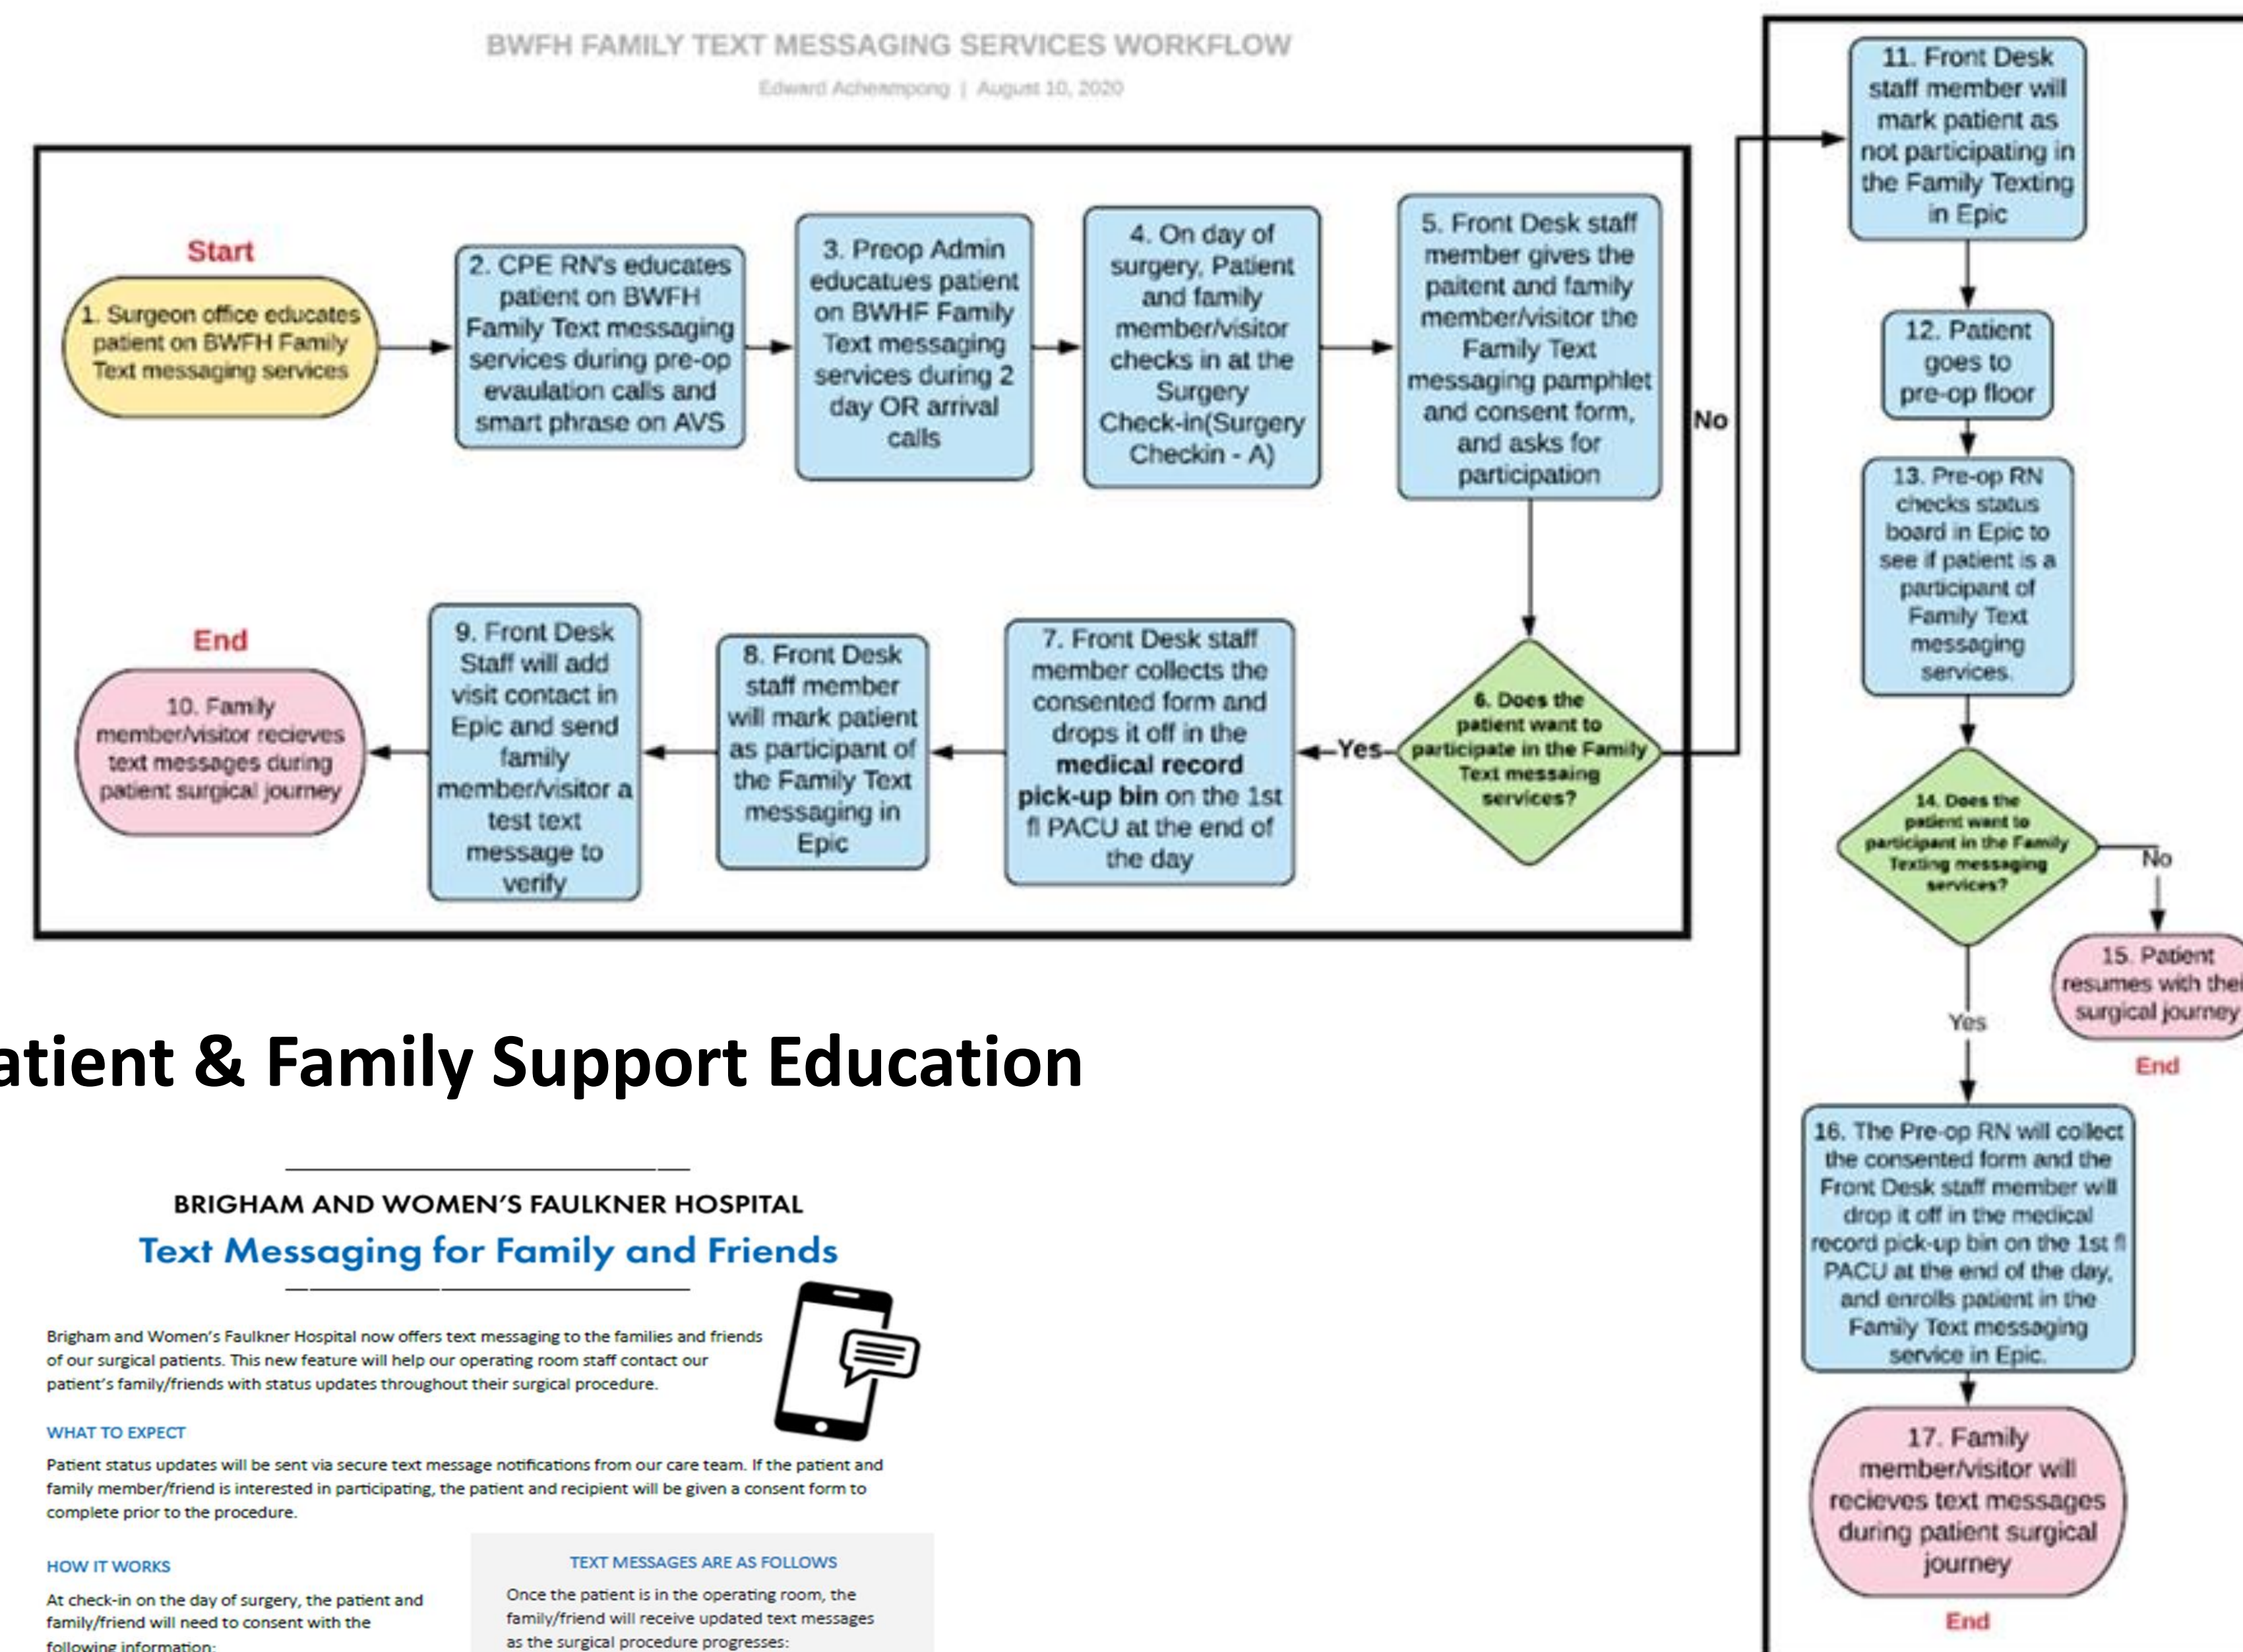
BWFH FAMILY TEXT MESSAGING SERVICES WORKFLOW

Edward Acheampong | August 10, 2020

Start

1. Surgeon office educates patient on BWFH Family Text messaging services

2. CPE RN's educates patient on BWFH Family Text messaging services during pre-op evaulation calls and smart phrase on AVS

3. Preop Admin educatues patient on BWHF Family Text messaging services during 2 day OR arrival calls

4. On day of surgery, Patient and family member/visitor checks in at the Surgery Check-in(Surgery Checkin - A)

5. Front Desk staff member gives the paitent and family member/visitor the Family Text messaging pamphlet and consent form, and asks for participation

6. Does the patient want to participate in the Family Text messaing services?

No

Yes

7. Front Desk staff member collects the consented form and drops it off in the **medical record pick-up bin** on the 1st fl PACU at the end of the day

8. Front Desk staff member will mark patient as participant of the Family Text messaging in Epic

9. Front Desk Staff will add visit contact in Epic and send family member/visitor a test text message to verify

End

10. Family member/visitor recieves text messages during patient surgical journey

11. Front Desk staff member will mark patient as not participating in the Family Texting in Epic

12. Patient goes to pre-op floor

13. Pre-op RN checks status board in Epic to see if patient is a participant of Family Text messaging services.

14. Does the patient want to participant in the Family Texting messaging services?

No

15. Patient resumes with thei surgical journey

End

Yes

16. The Pre-op RN will collect the consented form and the Front Desk staff member will drop it off in the medical record pick-up bin on the 1st fl PACU at the end of the day, and enrolls patient in the Family Text messaging service in Epic.

17. Family member/visitor will recieves text messages during patient surgical journey

End

atient & Family Support Education

BRIGHAM AND WOMEN'S FAULKNER HOSPITAL

Text Messaging for Family and Friends

Brigham and Women's Faulkner Hospital now offers text messaging to the families and friends of our surgical patients. This new feature will help our operating room staff contact our patient's family/friends with status updates throughout their surgical procedure.

WHAT TO EXPECT

Patient status updates will be sent via secure text message notifications from our care team. If the patient and family member/friend is interested in participating, the patient and recipient will be given a consent form to complete prior to the procedure.

HOW IT WORKS

At check-in on the day of surgery, the patient and family/friend will need to consent with the following information:

TEXT MESSAGES ARE AS FOLLOWS

Once the patient is in the operating room, the family/friend will receive updated text messages as the surgical procedure progresses: